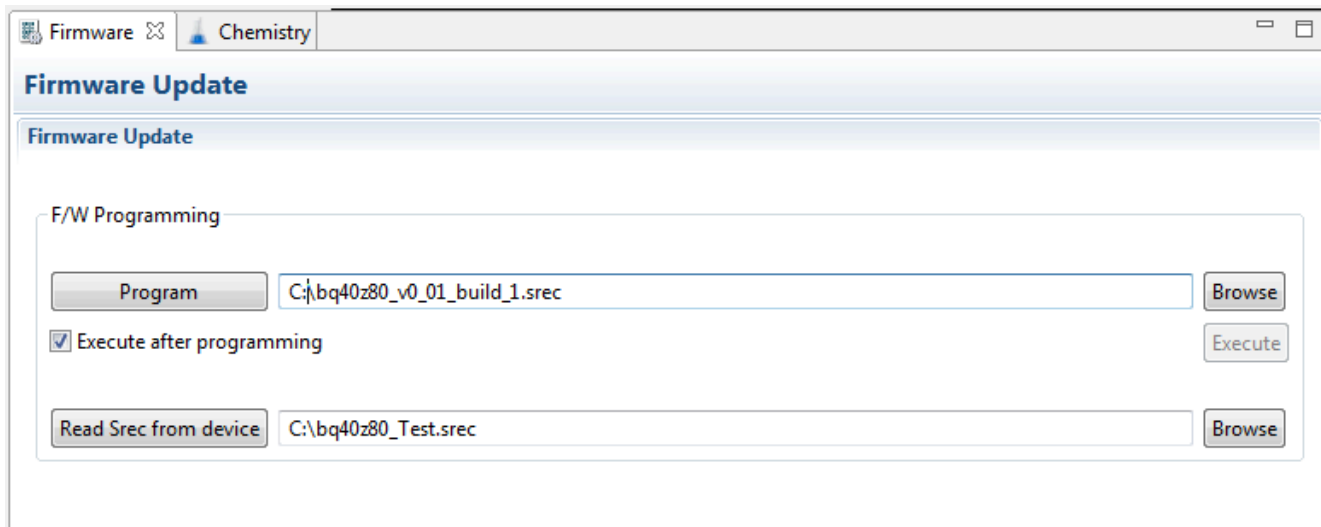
Firmware ☒ Chemistry

Firmware Update

Firmware Update

F/W Programming

Program C:\bq40z80_v0_01_build_1.srec Browse

☑ Execute after programming Execute

Read Srec from device C:\bq40z80_Test.srec Browse